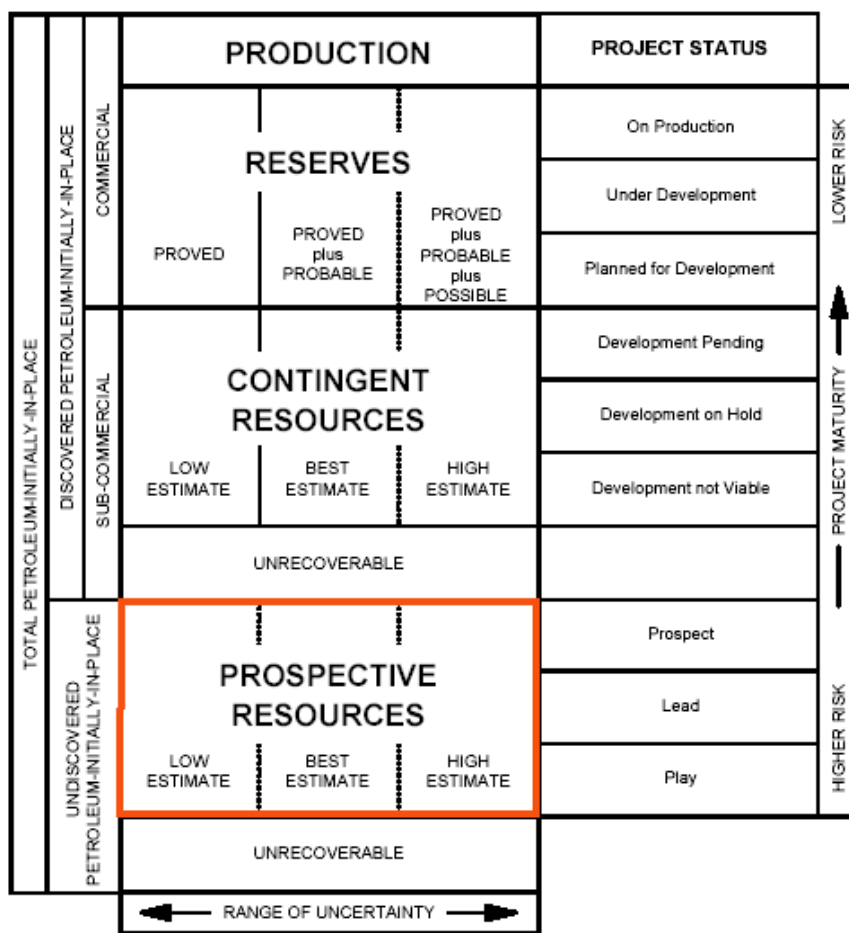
TOTAL PETROLEUM-INITIALLY-IN-PLACE

DISCOVERED PETROLEUM-INITIALLY-IN-PLACE

COMMERCIAL

SUB-COMMERCIAL

UNDISCOVERED PETROLEUM-INITIALLY-IN-PLACE

PRODUCTION

PROJECT STATUS

RESERVES

PROVED

PROVED plus PROBABLE

PROVED plus PROBABLE plus POSSIBLE

On Production

Under Development

Planned for Development

CONTINGENT RESOURCES

LOW ESTIMATE

BEST ESTIMATE

HIGH ESTIMATE

Development Pending

Development on Hold

Development not Viable

UNRECOVERABLE

PROSPECTIVE RESOURCES

LOW ESTIMATE

BEST ESTIMATE

HIGH ESTIMATE

Prospect

Lead

Play

UNRECOVERABLE

RANGE OF UNCERTAINTY

LOWER RISK

PROJECT MATURITY

HIGHER RISK